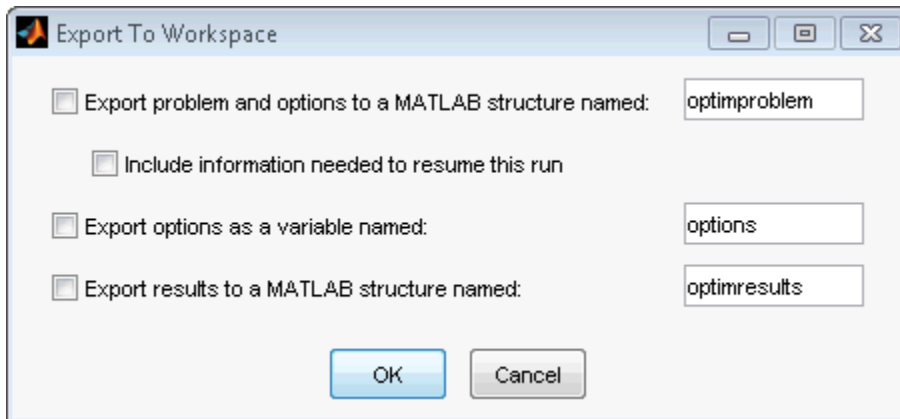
Export To Workspace

Export problem and options to a MATLAB structure named: optimproblem

Include information needed to resume this run

Export options as a variable named: options

Export results to a MATLAB structure named: optimresults

OK Cancel